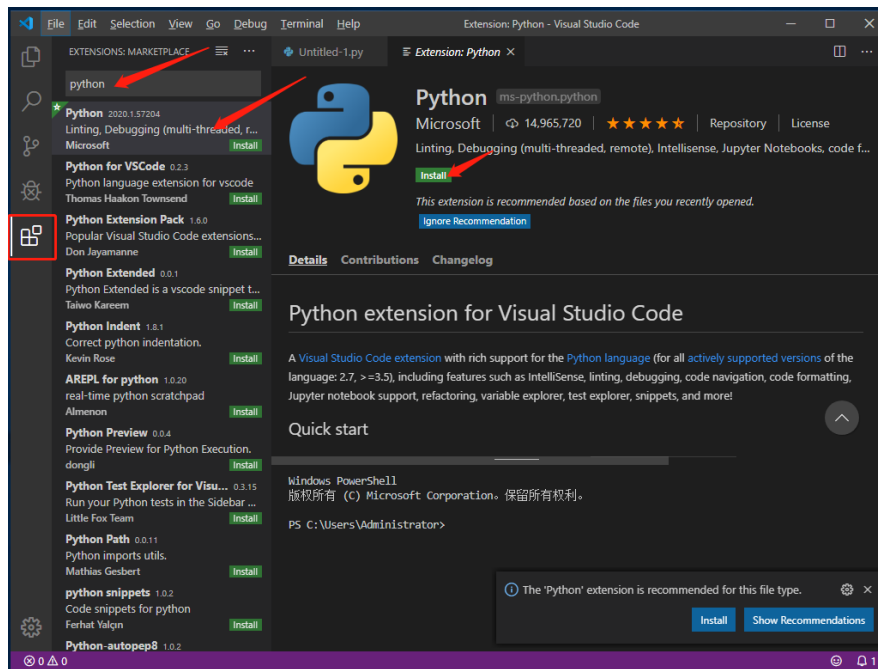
File Edit Selection View Go Debug Terminal Help
Extension: Python - Visual Studio Code

EXTENSIONS: MARKETPLACE

python

Python 2020.1.57204
Linting, Debugging (multi-threaded, r...
Microsoft Install

Python for VSCode 0.2.3
Python language extension for vscode
Thomas Haakon Townsend Install

Python Extension Pack 1.6.0
Popular Visual Studio Code extensions...
Don Jayamanne Install

Python Extended 0.0.1
Python Extended is a vscode snippet t...
Taiwo Kareem Install

Python Indent 1.8.1
Correct python indentation.
Kevin Rose Install

AREPL for python 1.0.20
real-time python scratchpad
Almenon Install

Python Preview 0.0.4
Provide Preview for Python Execution.
dongli Install

Python Test Explorer for Visu... 0.3.15
Run your Python tests in the Sidebar ...
Little Fox Team Install

Python Path 0.0.11
Python imports utils.
Mathias Gesbert Install

python snippets 1.0.2
Code snippets for python
Ferhat Yalçın Install

Python-autopep8 1.0.2

Untitled-1.py
Extension: Python

Python ms-python.python
Microsoft 14,965,720 Repository License
Linting, Debugging (multi-threaded, remote), Intellisense, Jupyter Notebooks, code f...
Install
This extension is recommended based on the files you recently opened.
Ignore Recommendation

Details Contributions Changelog

Python extension for Visual Studio Code

A Visual Studio Code extension with rich support for the Python language (for all actively supported versions of the language: 2.7, >=3.5), including features such as IntelliSense, linting, debugging, code navigation, code formatting, Jupyter notebook support, refactoring, variable explorer, test explorer, snippets, and more!

Quick start

Windows PowerShell
版权所有 (C) Microsoft Corporation。保留所有权利。

PS C:\Users\Administrator>

The 'Python' extension is recommended for this file type.
Install Show Recommendations

0 0 1